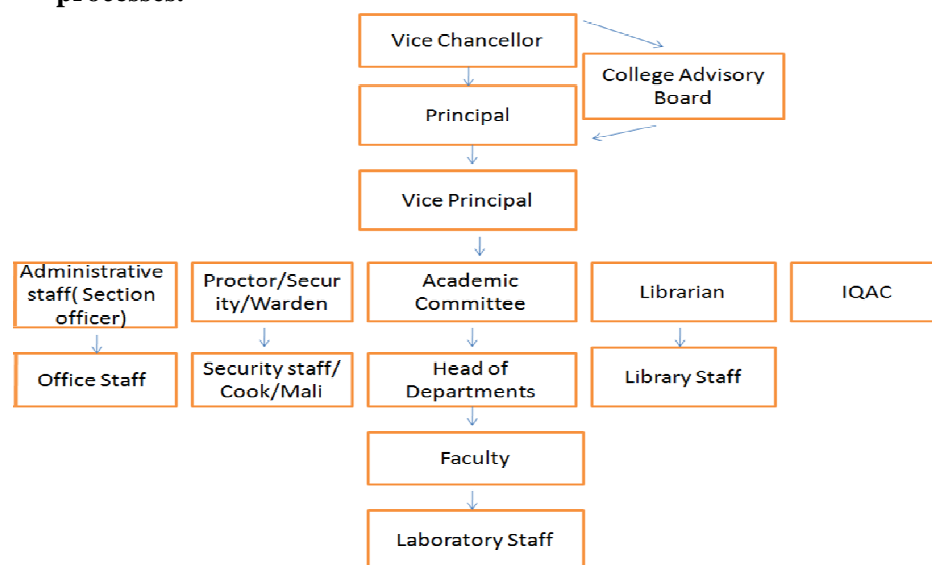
processes.

Vice Chancellor

College Advisory Board

Principal

Vice Principal

Administrative staff( Section officer)

Proctor/Security/Warden

Academic Committee

Librarian

IQAC

Office Staff

Security staff/ Cook/Mali

Head of Departments

Library Staff

Faculty

Laboratory Staff